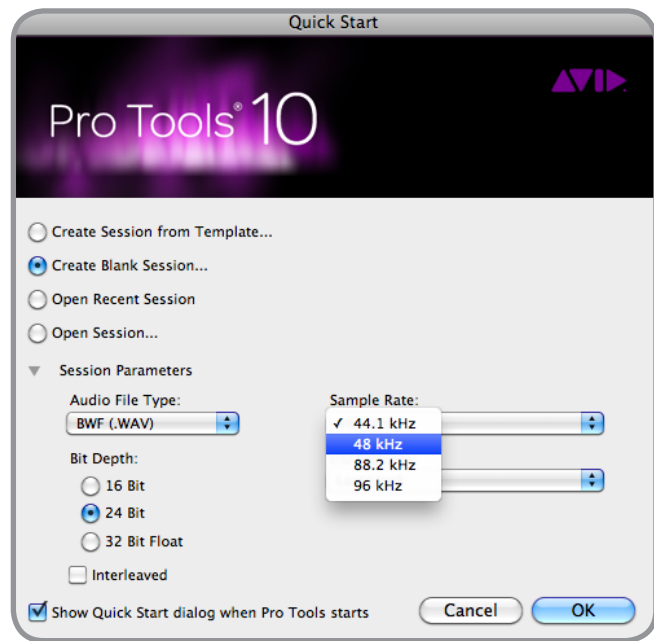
Quick Start

AVID

Pro Tools® 10

Create Session from Template...

Create Blank Session...

Open Recent Session

Open Session...

Session Parameters

Audio File Type:

BWF (.WAV)

Sample Rate:

✓ 44.1 kHz

48 kHz

88.2 kHz

96 kHz

Bit Depth:

16 Bit

24 Bit

32 Bit Float

Interleaved

Show Quick Start dialog when Pro Tools starts

Cancel

OK